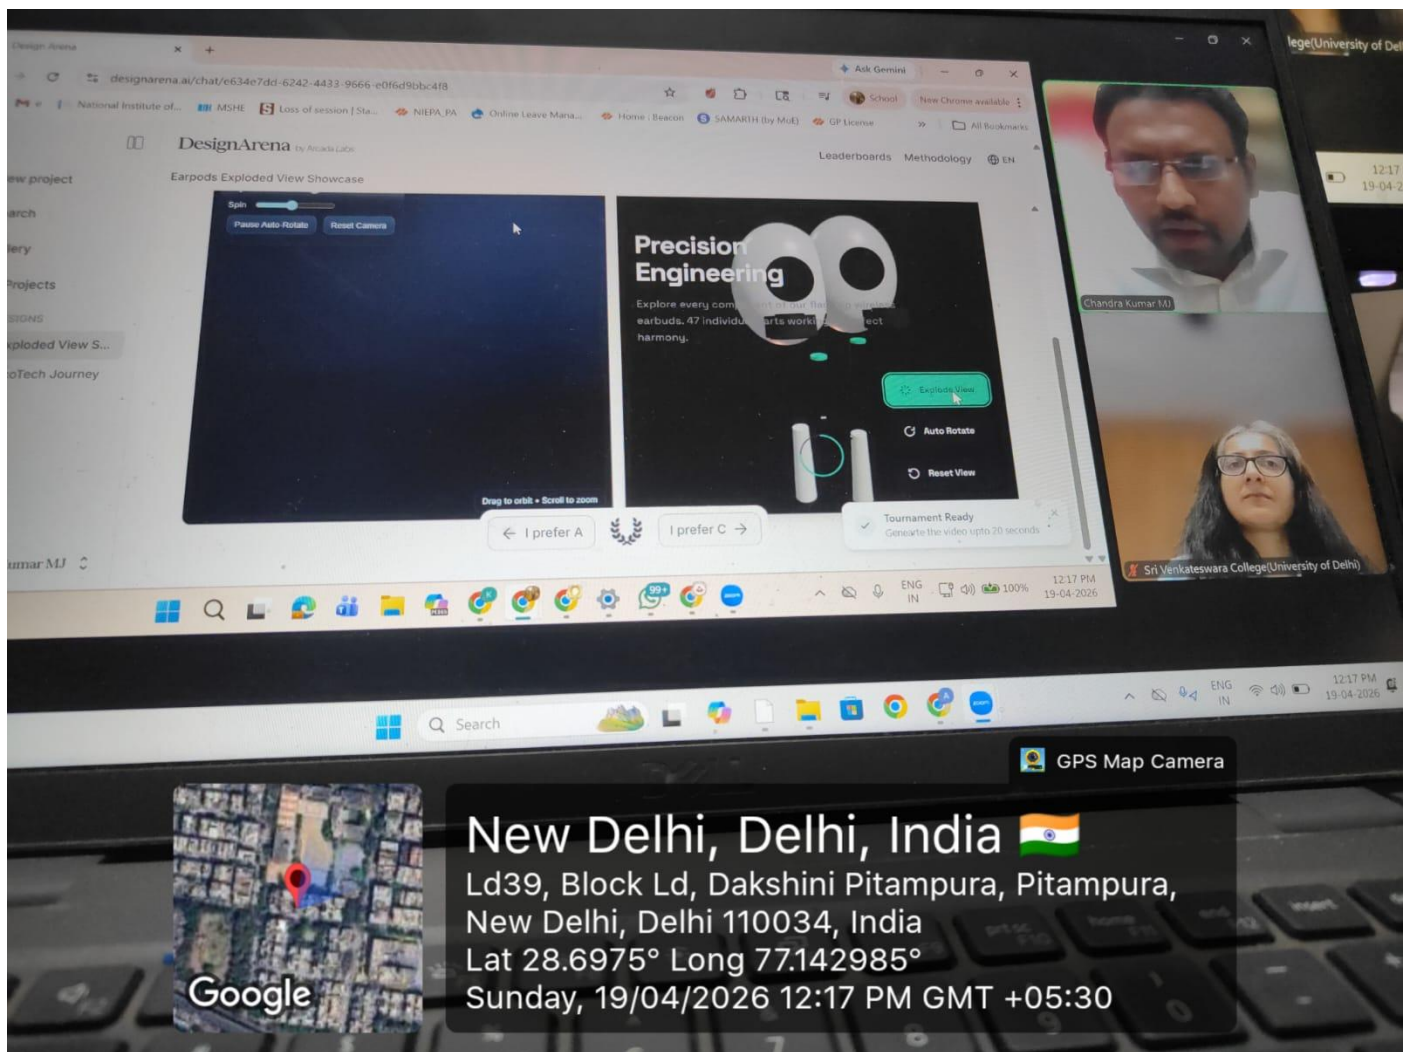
Design Arena
designarena.ai/chat/e634e7dd-6242-4433-9666-e0f6d9bbc4f8
Ask Gemini
National Institute of... MSHE Loss of session | Sta... NIEPA_PA Online Leave Mana... Home : Beacon SAMARTH (by MoE) GP License All Bookmarks
School New Chrome available
DesignArena by Arcada Labs
Leaderboards Methodology EN
ew project
arch
lery
Projects
SIONS
xploded View S...
oTech Journey
umar MJ
Earpods Exploded View Showcase
Spin
Pause Auto-Rotate Reset Camera
Drag to orbit • Scroll to zoom
Precision Engineering
Explore every com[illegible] earbuds. 47 individu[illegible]arts worki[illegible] harmony.
Explode View
Auto Rotate
Reset View
← I prefer A
I prefer C →
Tournament Ready
Generate the video upto 20 seconds
ENG IN 100% 12:17 PM 19-04-2026
Chandra Kumar MJ
Sri Venkateswara College(University of Delhi)
lege(University of Del
12:17 19-04-2
Search
ENG IN 12:17 PM 19-04-2026
GPS Map Camera
New Delhi, Delhi, India
Ld39, Block Ld, Dakshini Pitampura, Pitampura, New Delhi, Delhi 110034, India
Lat 28.6975° Long 77.142985°
Sunday, 19/04/2026 12:17 PM GMT +05:30
Google